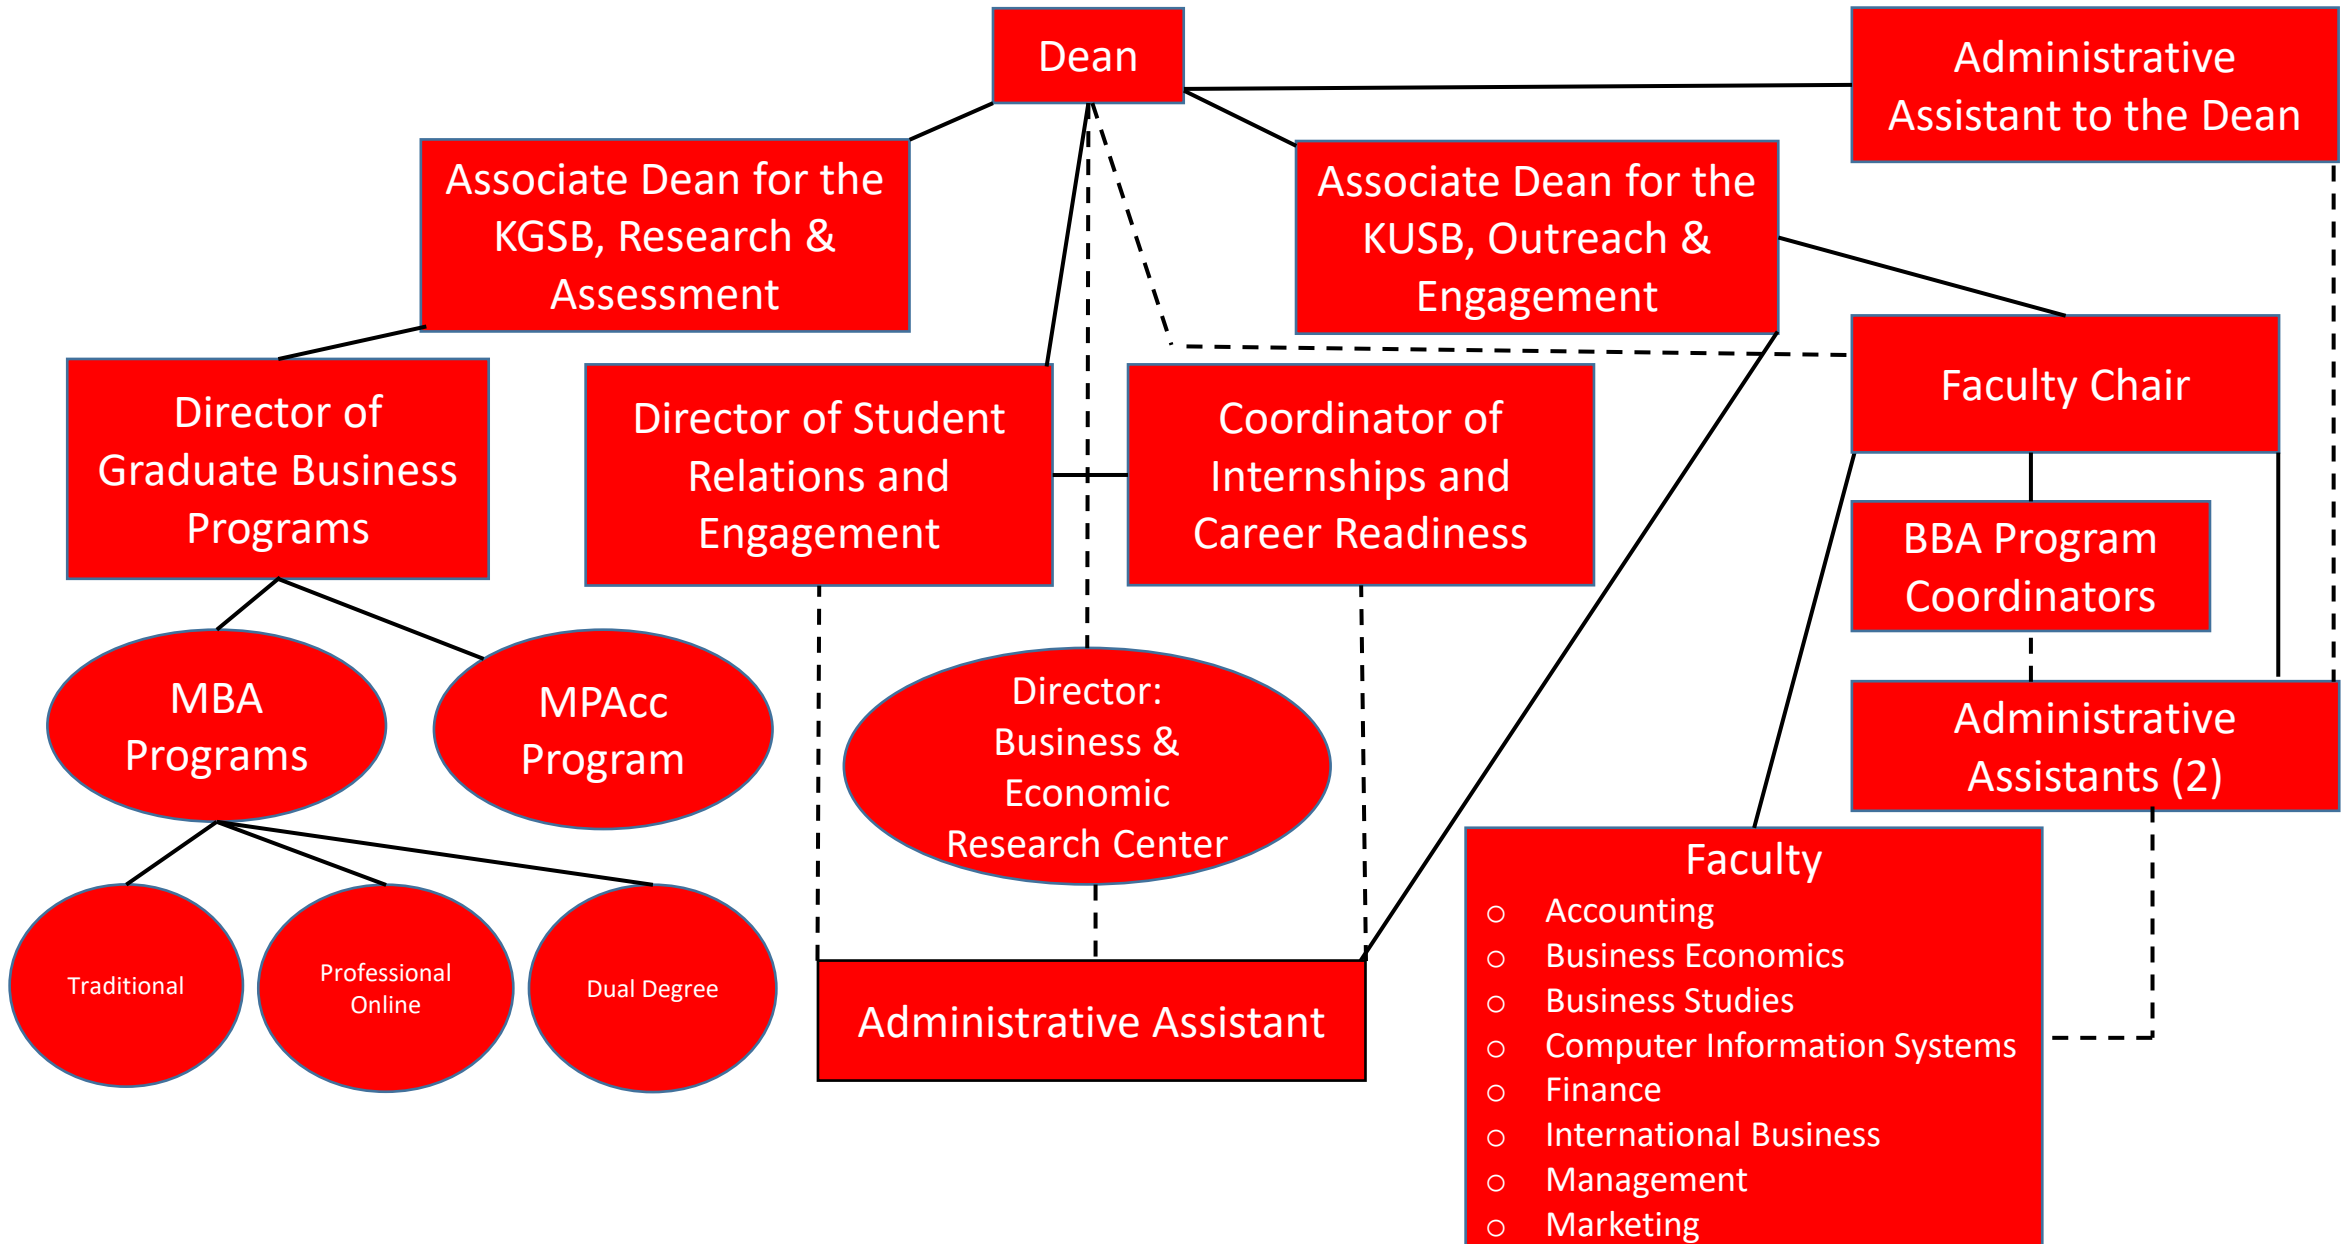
Dean

Administrative Assistant to the Dean

Associate Dean for the KGSB, Research & Assessment

Associate Dean for the KUSB, Outreach & Engagement

Director of Graduate Business Programs

Director of Student Relations and Engagement

Coordinator of Internships and Career Readiness

Faculty Chair

BBA Program Coordinators

Administrative Assistants (2)

MBA Programs

MPAcc Program

Director: Business & Economic Research Center

Traditional

Professional Online

Dual Degree

Administrative Assistant

Faculty
- Accounting
- Business Economics
- Business Studies
- Computer Information Systems
- Finance
- International Business
- Management
- Marketing